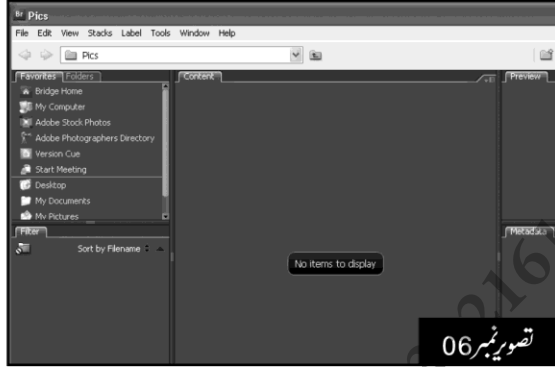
Br Pics

File Edit View Stacks Label Tools Window Help

Pics

Favorites Folders

Content

Preview

Bridge Home

My Computer

Adobe Stock Photos

Adobe Photographers Directory

Version Cue

Start Meeting

Desktop

My Documents

My Pictures

Filter

Sort by Filename

No items to display

Metadata

تصویر نمبر 06